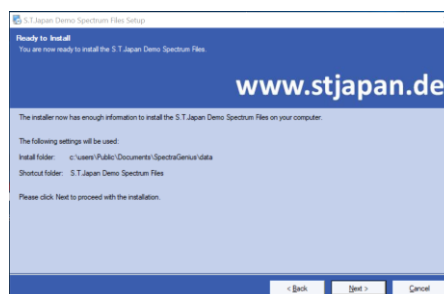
S.T.Japan Demo Spectrum Files Setup

Ready to Install
You are now ready to install the S.T.Japan Demo Spectrum Files.

www.stjapan.de

The installer now has enough information to install the S.T.Japan Demo Spectrum Files on your computer.

The following settings will be used:

Install folder: c:\users\Public\Documents\SpectraGenius\data

Shortcut folder: S.T.Japan Demo Spectrum Files

Please click Next to proceed with the installation.

< Back Next > Cancel